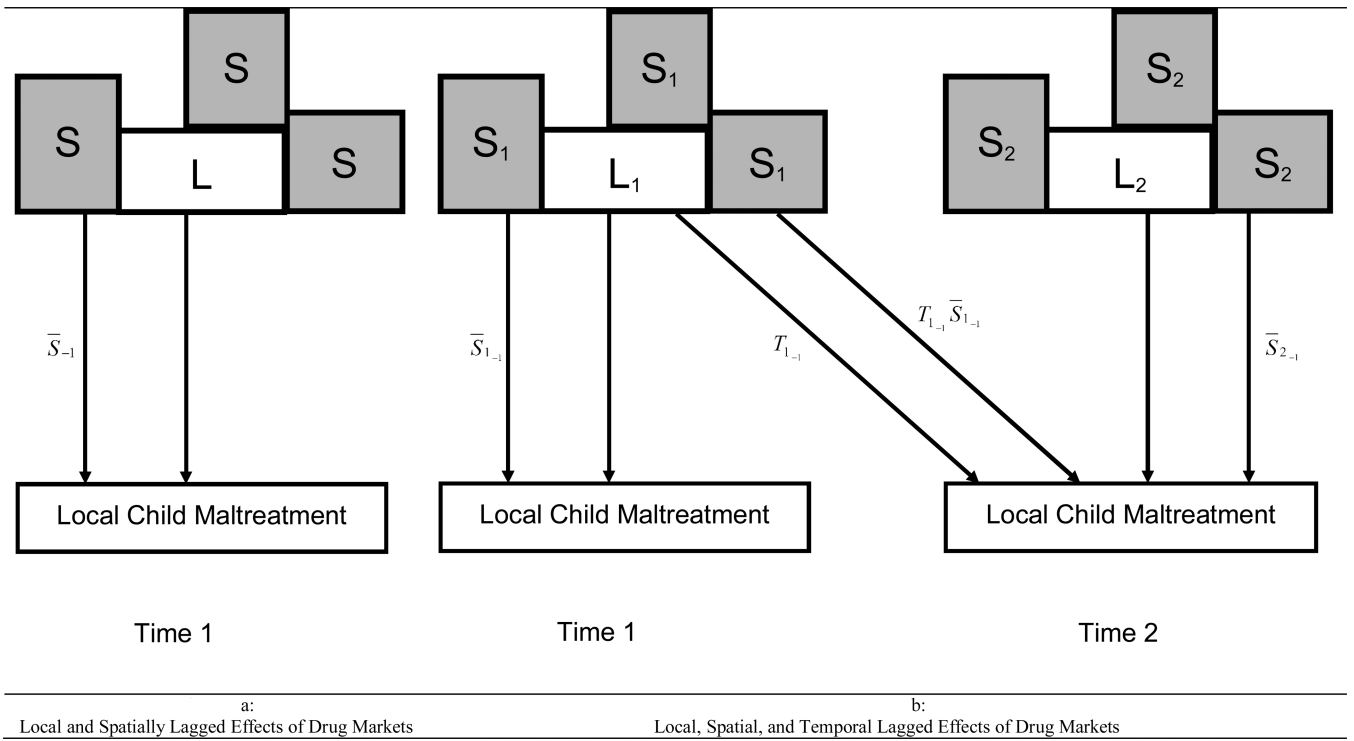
S

S

L

S

$\overline{S}_{-1}$

Local Child Maltreatment

Time 1

S$_1$

S$_1$

L$_1$

S$_1$

$\overline{S}_{1_{-1}}$

$T_{1_{-1}}$

$T_{1_{-1}}\overline{S}_{1_{-1}}$

Local Child Maltreatment

Time 1

S$_2$

S$_2$

L$_2$

S$_2$

$\overline{S}_{2_{-1}}$

Local Child Maltreatment

Time 2

a:
Local and Spatially Lagged Effects of Drug Markets

b:
Local, Spatial, and Temporal Lagged Effects of Drug Markets